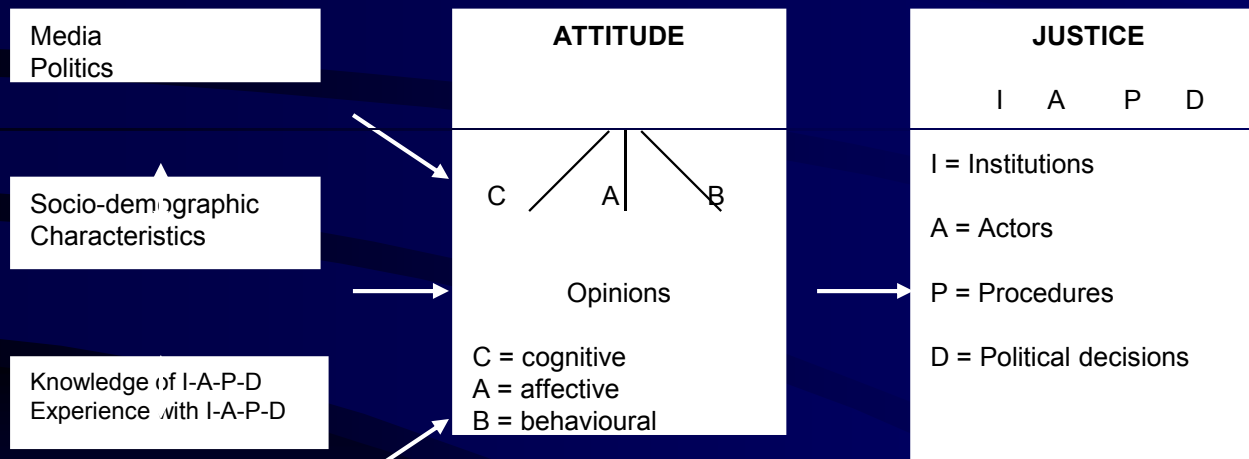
Media
Politics

Socio-demographic
Characteristics

Knowledge of I-A-P-D
Experience with I-A-P-D

ATTITUDE

C A B

Opinions

C = cognitive
A = affective
B = behavioural

JUSTICE

I A P D

I = Institutions

A = Actors

P = Procedures

D = Political decisions